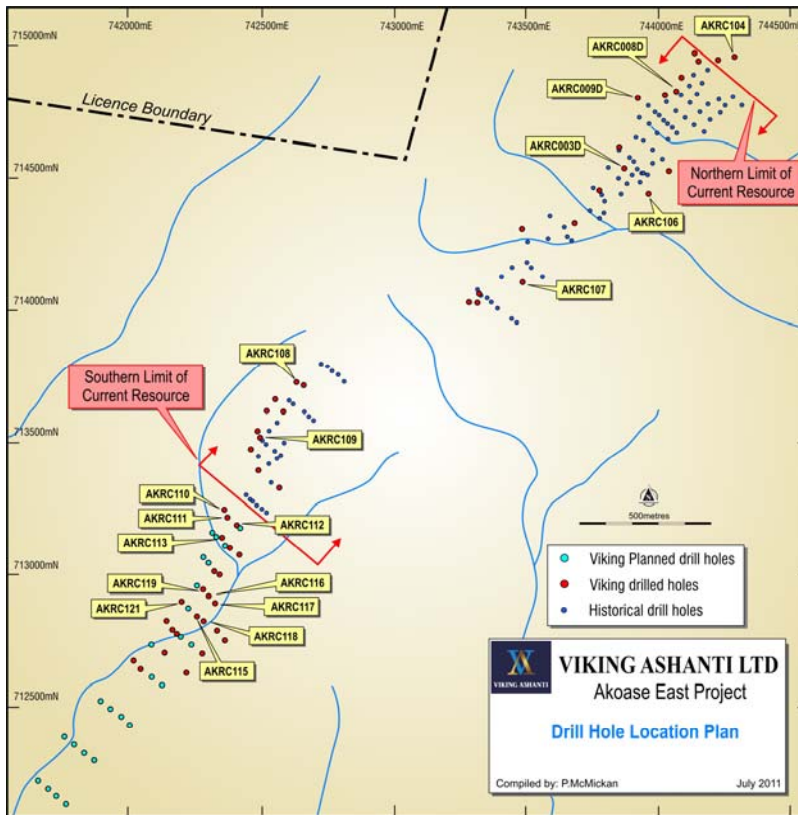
742000mE
742500mE
743000mE
743500mE
744000mE
744500mE
715000mN
714500mN
714000mN
713500mN
713000mN
712500mN

Licence Boundary

AKRC104
AKRC008D
AKRC009D
AKRC003D
AKRC106
AKRC107

Northern Limit of Current Resource

Southern Limit of Current Resource

AKRC108
AKRC109
AKRC110
AKRC111
AKRC112
AKRC113
AKRC119
AKRC116
AKRC121
AKRC117
AKRC118
AKRC115

500metres

Viking Planned drill holes
Viking drilled holes
Historical drill holes

VIKING ASHANTI
VIKING ASHANTI LTD
Akoase East Project
Drill Hole Location Plan

Compiled by: P.McMickan
July 2011